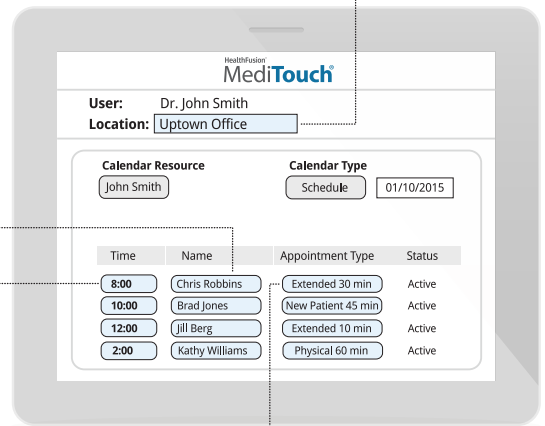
HealthFusion®
MediTouch®

User: Dr. John Smith
Location: Uptown Office

Calendar Resource
John Smith

Calendar Type
Schedule
01/10/2015

| Time | Name | Appointment Type | Status |
|---|---|---|---|
| 8:00 | Chris Robbins | Extended 30 min | Active |
| 10:00 | Brad Jones | New Patient 45 min | Active |
| 12:00 | Jill Berg | Extended 10 min | Active |
| 2:00 | Kathy Williams | Physical 60 min | Active |